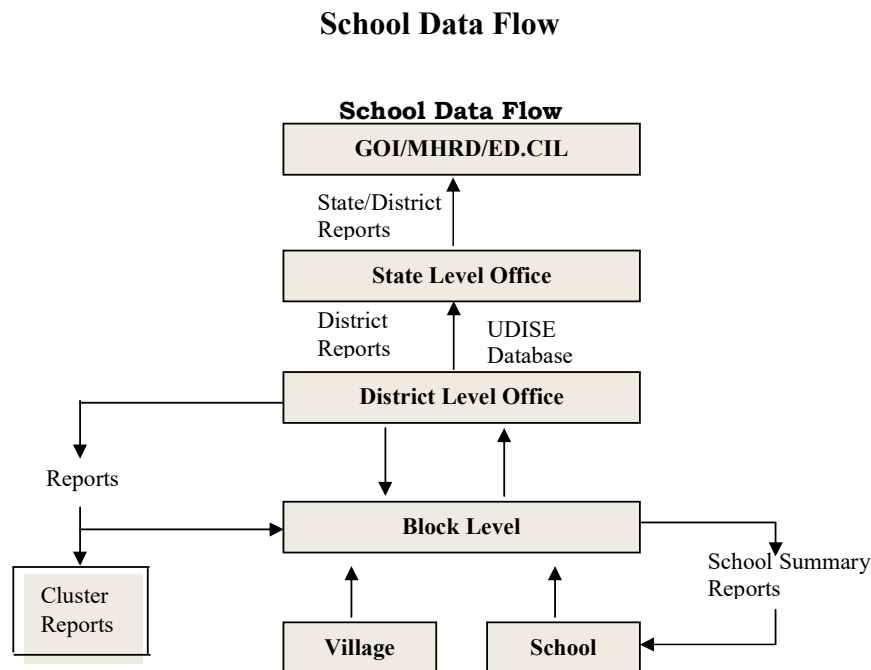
School Data Flow

School Data Flow

GOI/MHRD/ED.CIL

State/District Reports

State Level Office

District Reports

UDISE Database

District Level Office

Reports

Block Level

School Summary Reports

Cluster Reports

Village

School